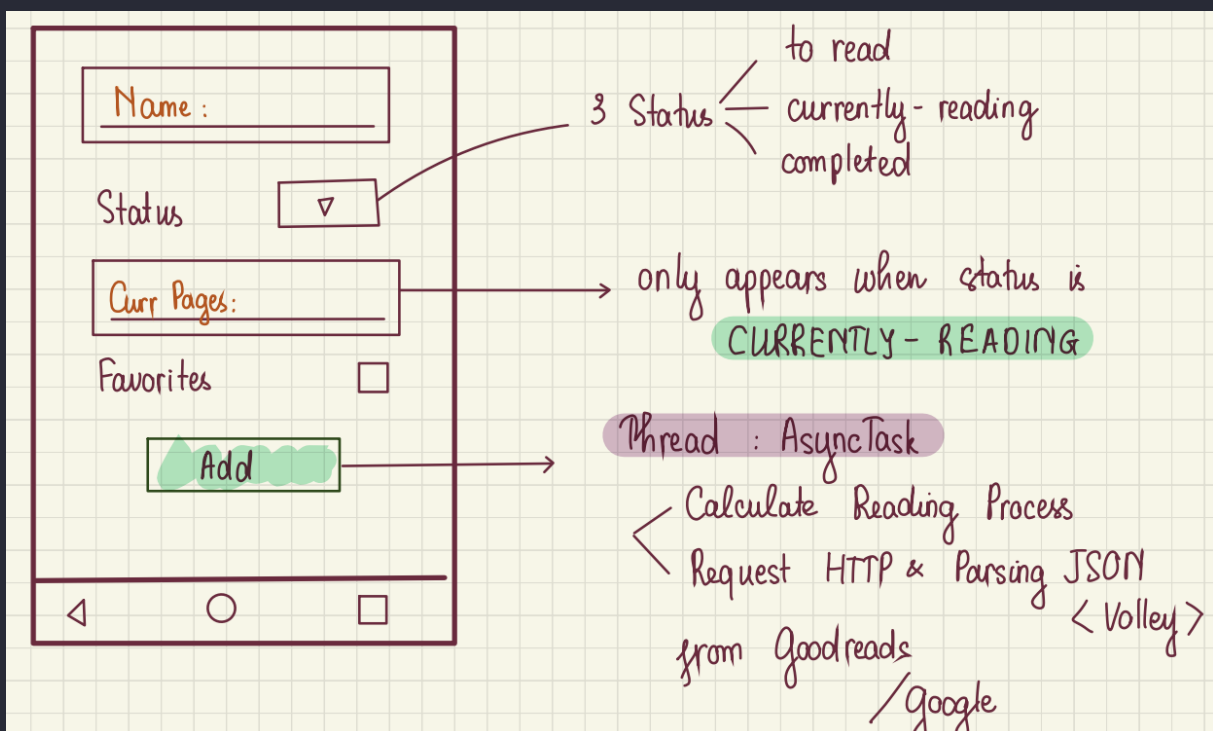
Name :

Status

Curr Pages:

Favorites

Add

3 Status
to read
currently - reading
completed

only appears when status is
CURRENTLY - READING

Thread : AsyncTask
Calculate Reading Process
Request HTTP & Parsing JSON
< Volley >
from Goodreads
/ Google